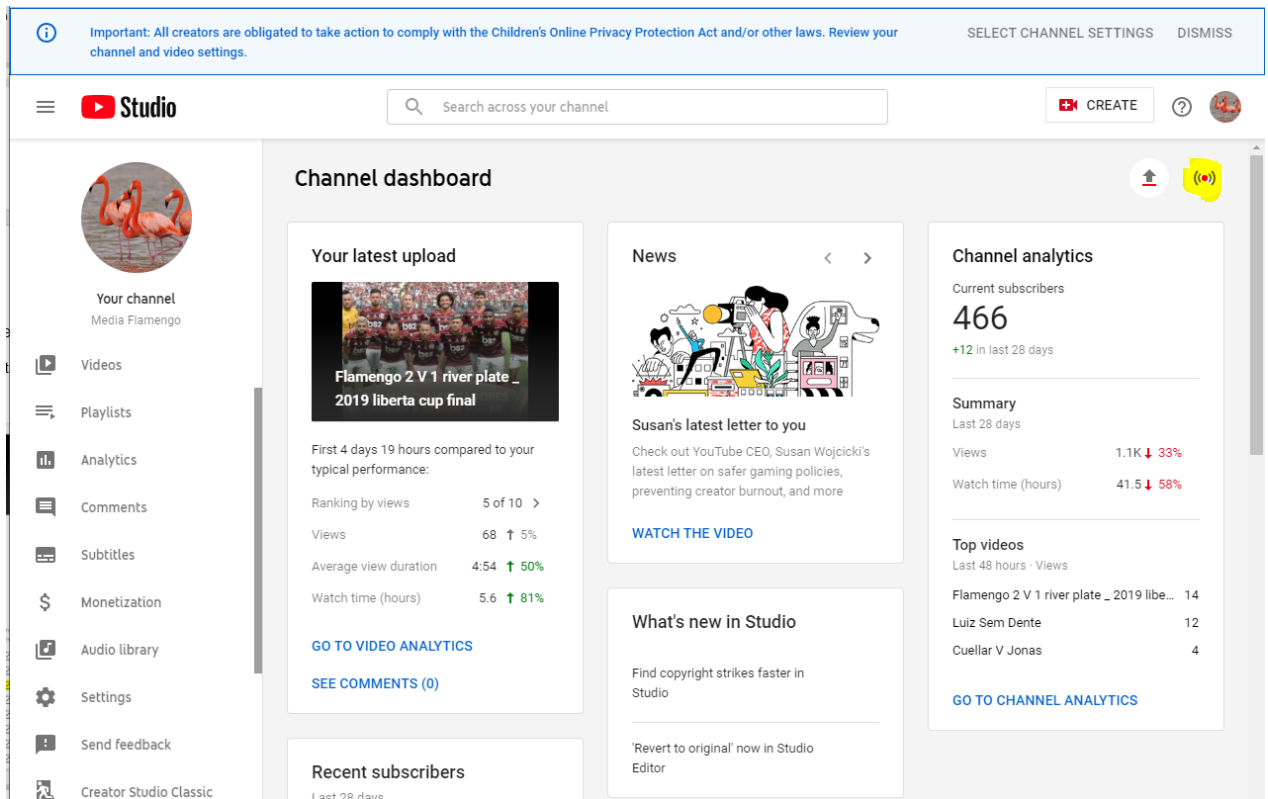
Important: All creators are obligated to take action to comply with the Children's Online Privacy Protection Act and/or other laws. Review your channel and video settings.

SELECT CHANNEL SETTINGS

DISMISS

Studio

Search across your channel

CREATE

Your channel
Media Flamengo

Videos
Playlists
Analytics
Comments
Subtitles
Monetization
Audio library
Settings
Send feedback
Creator Studio Classic

Channel dashboard

Your latest upload

Flamengo 2 V 1 river plate _ 2019 liberta cup final

First 4 days 19 hours compared to your typical performance:

| | |
|---|---|
| Ranking by views | 5 of 10 |
| Views | 68 ↑ 5% |
| Average view duration | 4:54 ↑ 50% |
| Watch time (hours) | 5.6 ↑ 81% |

GO TO VIDEO ANALYTICS

SEE COMMENTS (0)

Recent subscribers
Last 28 days

News

Susan's latest letter to you

Check out YouTube CEO, Susan Wojcicki's latest letter on safer gaming policies, preventing creator burnout, and more

WATCH THE VIDEO

What's new in Studio

Find copyright strikes faster in Studio

'Revert to original' now in Studio Editor

Channel analytics

Current subscribers
466
+12 in last 28 days

Summary
Last 28 days

| | |
|---|---|
| Views | 1.1K ↓ 33% |
| Watch time (hours) | 41.5 ↓ 58% |

Top videos
Last 48 hours · Views

| | |
|---|---|
| Flamengo 2 V 1 river plate _ 2019 libe... | 14 |
| Luiz Sem Dente | 12 |
| Cuellar V Jonas | 4 |

GO TO CHANNEL ANALYTICS